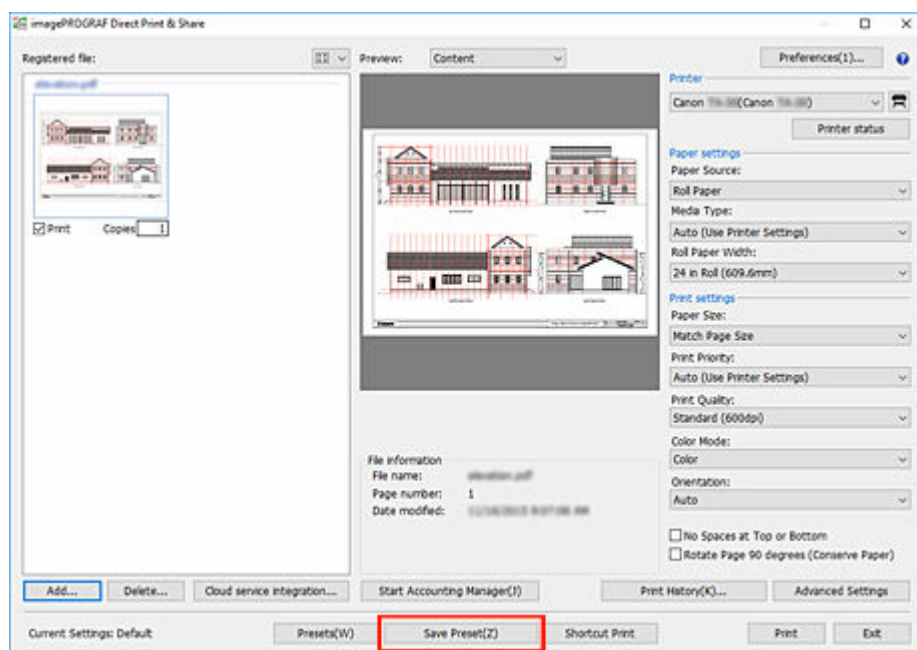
imagePROGRAF Direct Print & Share

Registered file:

Preview: Content

Preferences(1)...

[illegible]

Print Copies 1

Printer

Canon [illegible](Canon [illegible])

Printer status

Paper settings

Paper Source:

Roll Paper

Media Type:

Auto (Use Printer Settings)

Roll Paper Width:

24 in Roll (609.6mm)

Print settings

Paper Size:

Match Page Size

Print Priority:

Auto (Use Printer Settings)

Print Quality:

Standard (600dpi)

Color Mode:

Color

Orientation:

Auto

No Spaces at Top or Bottom

Rotate Page 90 degrees (Conserve Paper)

File information

File name: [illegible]

Page number: 1

Date modified: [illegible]

Add... Delete... Cloud service integration... Start Accounting Manager(J) Print History(K)... Advanced Settings

Current Settings: Default Presets(W) Save Preset(Z) Shortcut Print Print Exit